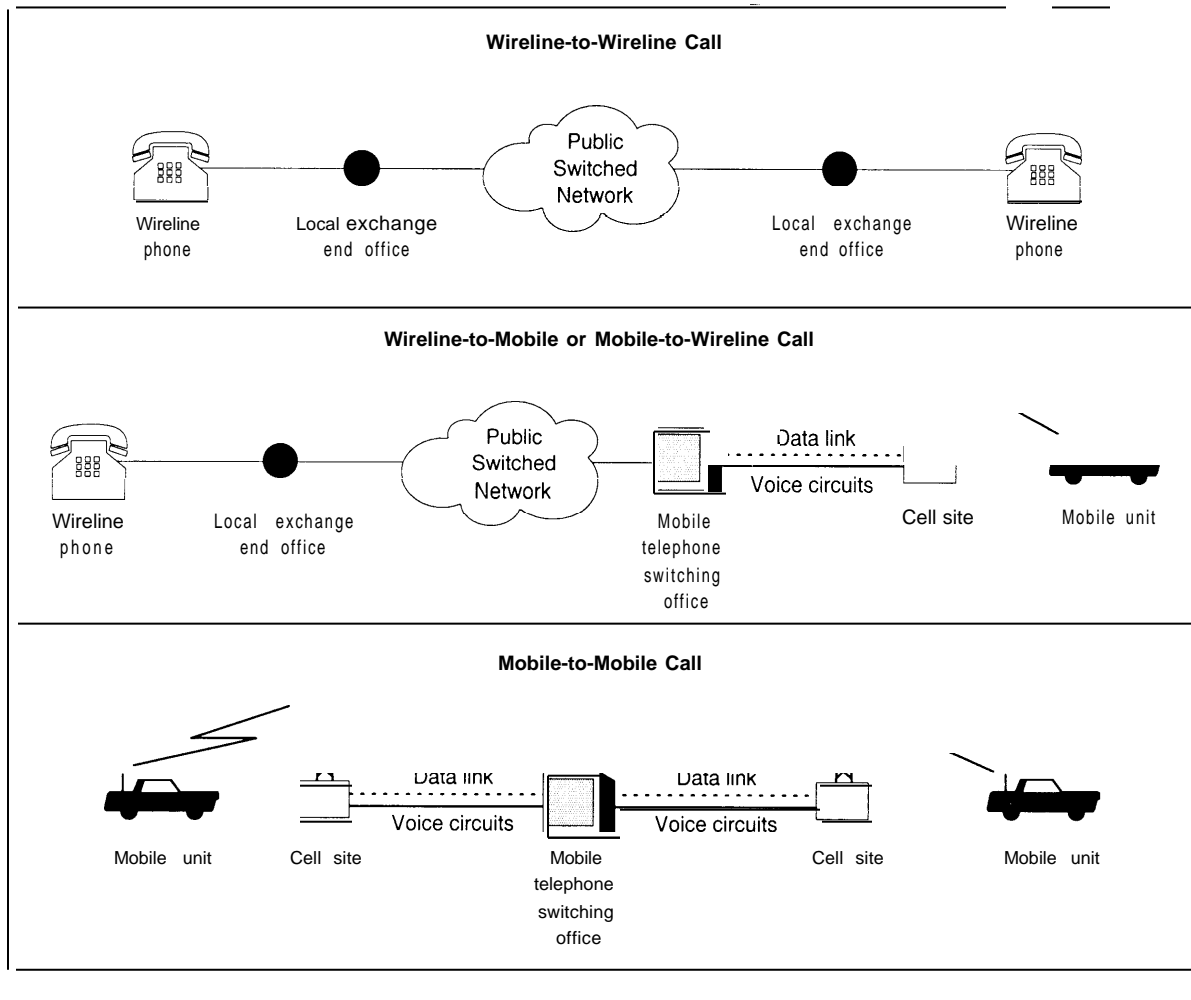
Wireline-to-Wireline Call

Wireline phone

Local exchange end office

Public Switched Network

Local exchange end office

Wireline phone

Wireline-to-Mobile or Mobile-to-Wireline Call

Wireline phone

Local exchange end office

Public Switched Network

Mobile telephone switching office

Data link

Voice circuits

Cell site

Mobile unit

Mobile-to-Mobile Call

Mobile unit

Cell site

Data link

Voice circuits

Mobile telephone switching office

Data link

Voice circuits

Cell site

Mobile unit